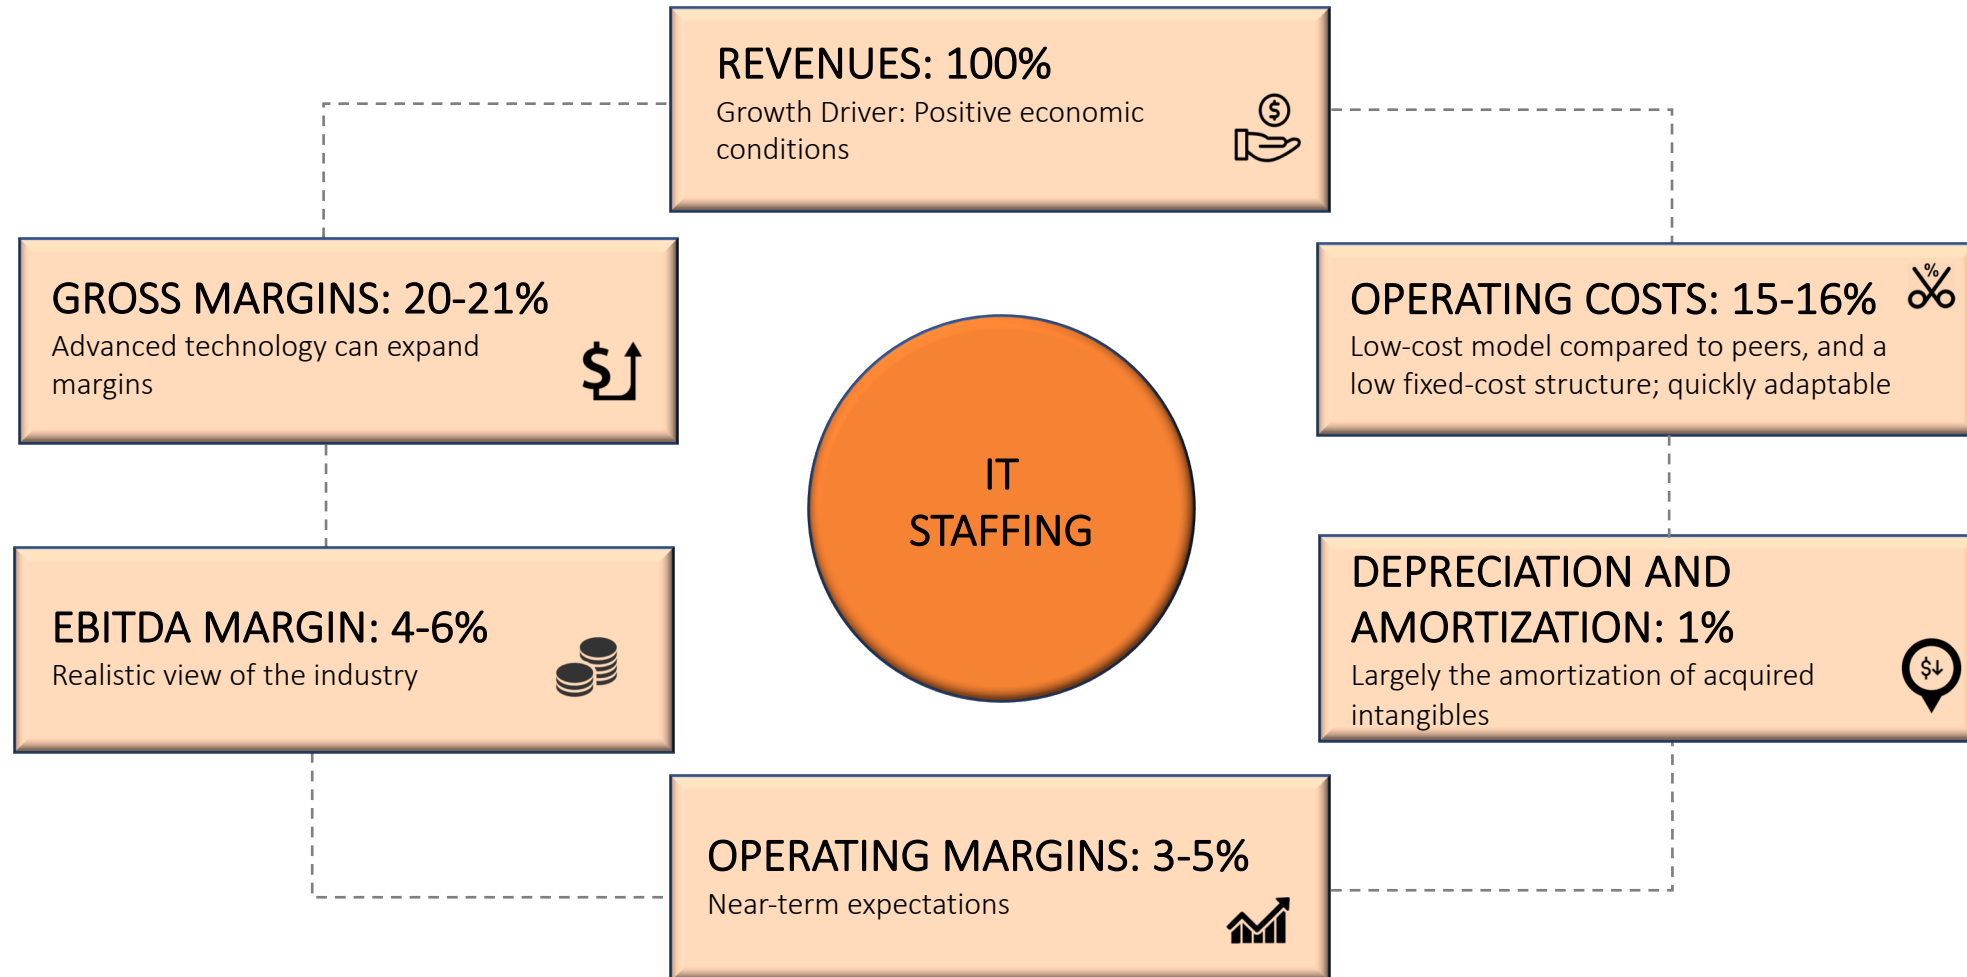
REVENUES: 100%
Growth Driver: Positive economic conditions

GROSS MARGINS: 20-21%
Advanced technology can expand margins

OPERATING COSTS: 15-16%
Low-cost model compared to peers, and a low fixed-cost structure; quickly adaptable

IT STAFFING

EBITDA MARGIN: 4-6%
Realistic view of the industry

DEPRECIATION AND AMORTIZATION: 1%
Largely the amortization of acquired intangibles

OPERATING MARGINS: 3-5%
Near-term expectations